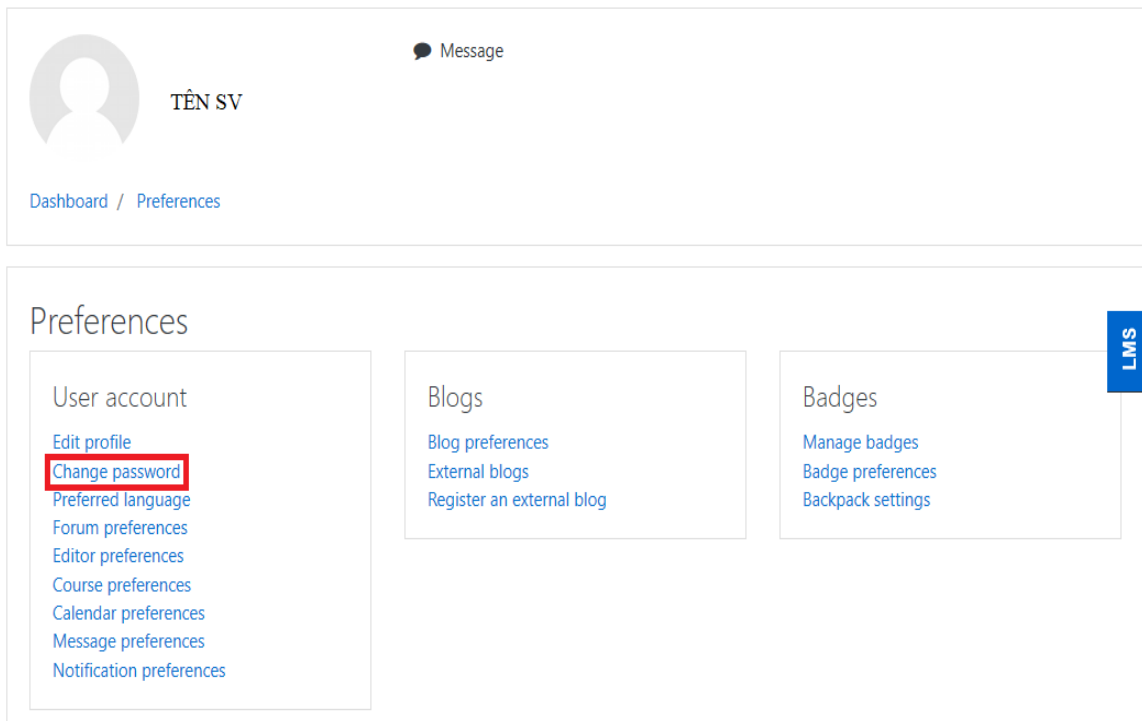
TÊN SV

Message

Dashboard / Preferences

Preferences

User account

Edit profile
Change password
Preferred language
Forum preferences
Editor preferences
Course preferences
Calendar preferences
Message preferences
Notification preferences

Blogs

Blog preferences
External blogs
Register an external blog

Badges

Manage badges
Badge preferences
Backpack settings

LMS